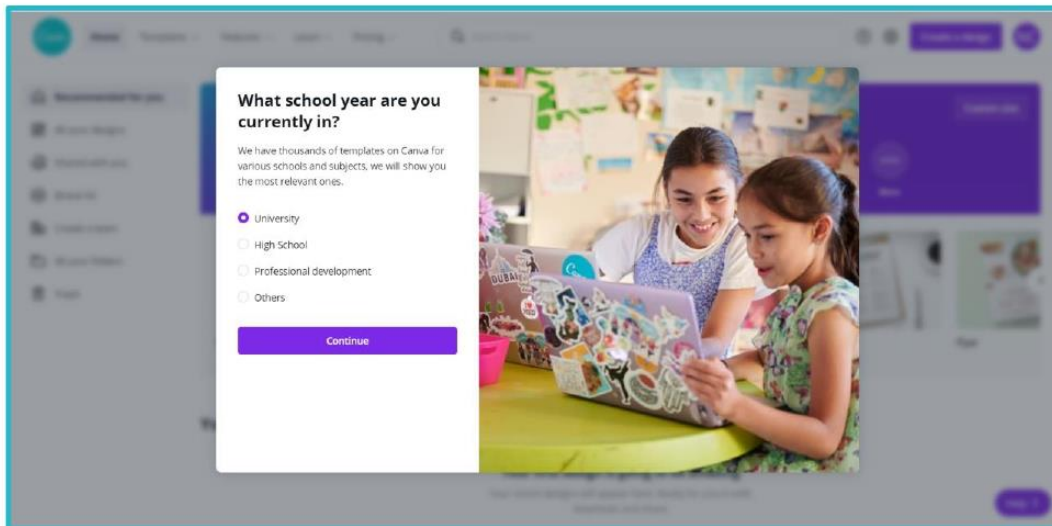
What school year are you currently in?

We have thousands of templates on Canva for various schools and subjects, we will show you the most relevant ones.

University

High School

Professional development

Others

Continue